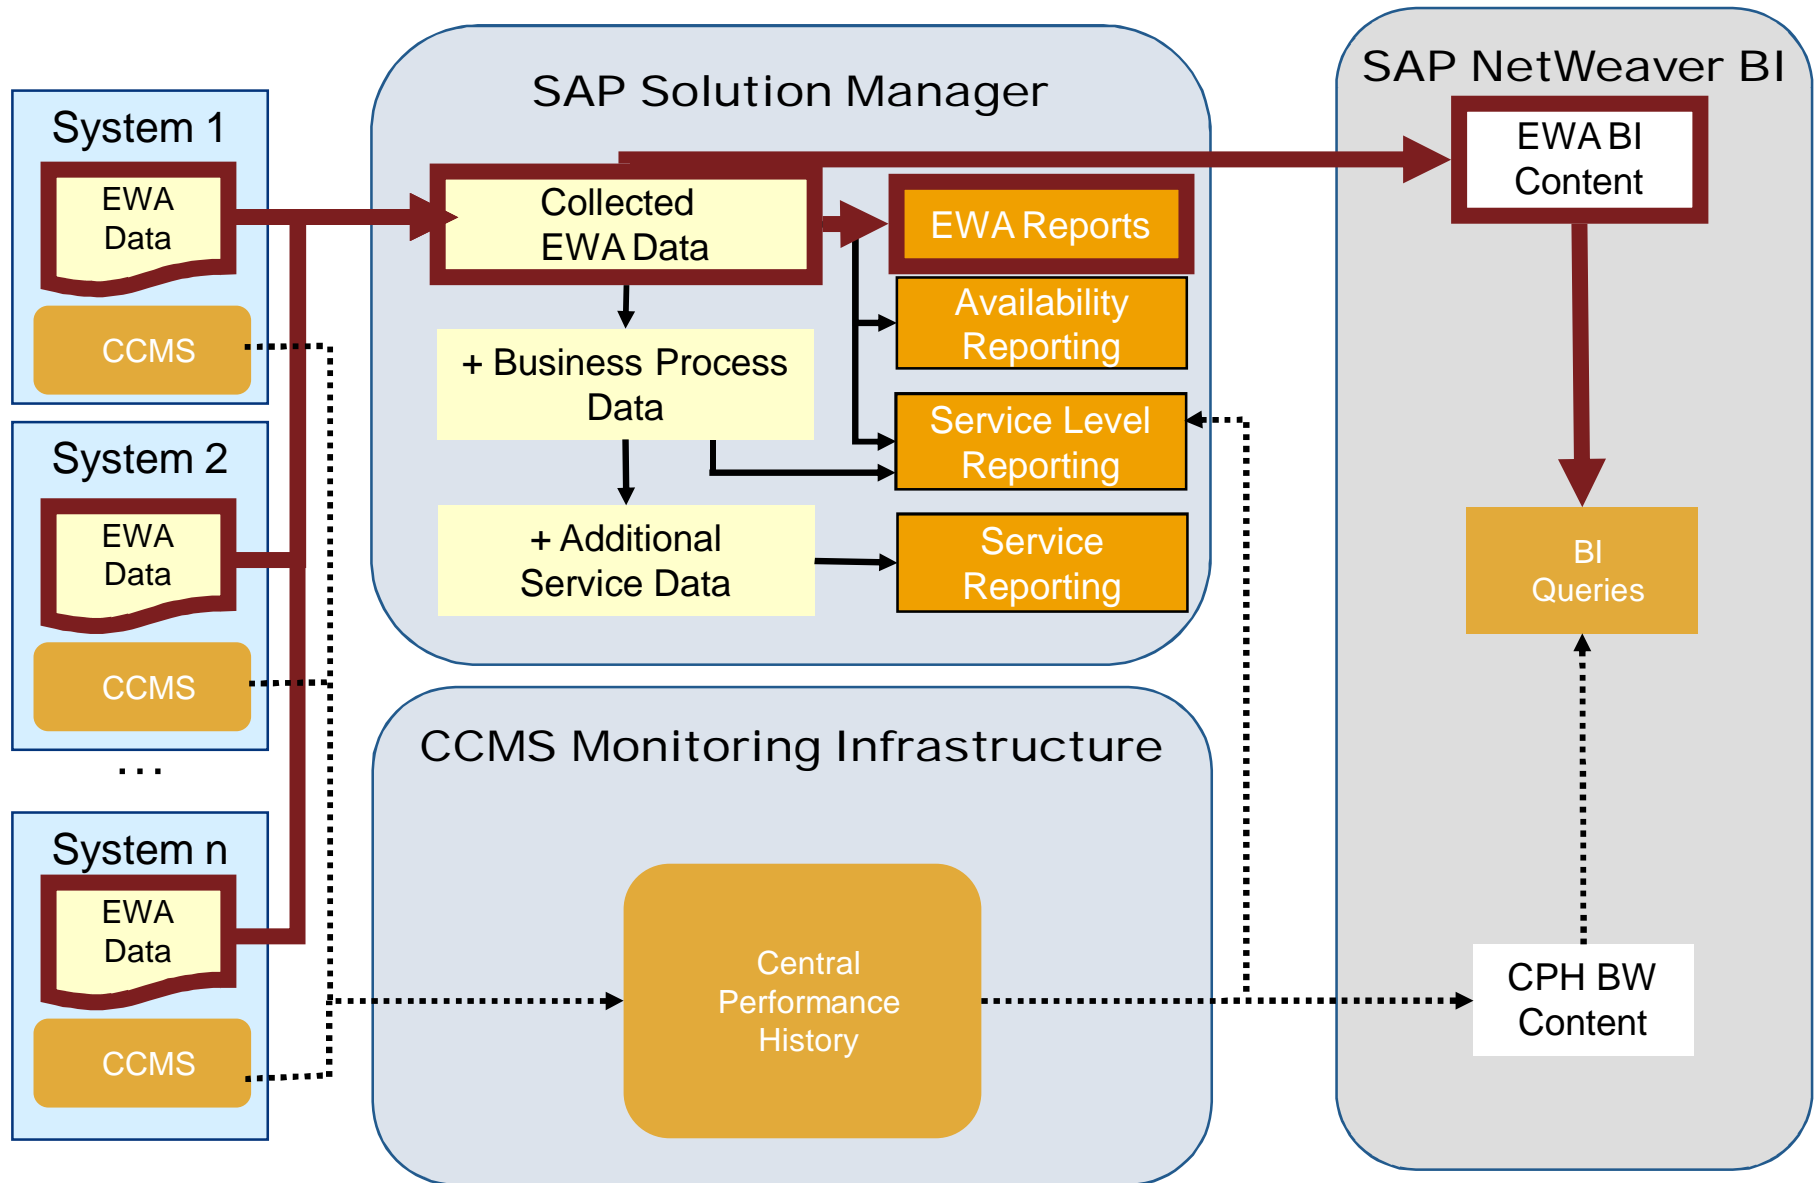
System 1

EWA Data

CCMS

System 2

EWA Data

CCMS

...

System n

EWA Data

CCMS

SAP Solution Manager

Collected EWA Data

EWA Reports

Availability Reporting

+ Business Process Data

Service Level Reporting

+ Additional Service Data

Service Reporting

CCMS Monitoring Infrastructure

Central Performance History

SAP NetWeaver BI

EWA BI Content

BI Queries

CPH BW Content